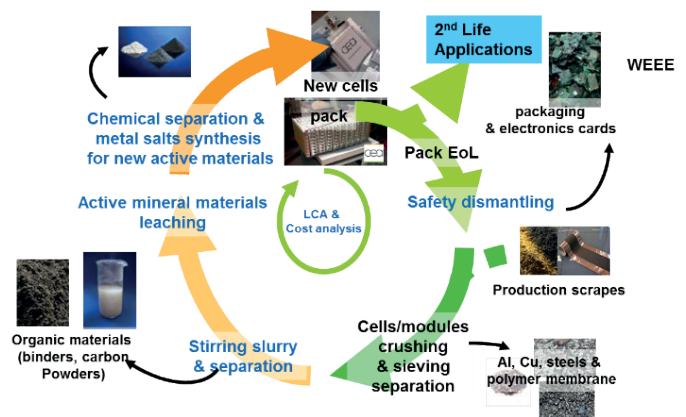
New cells

pack

$2^{nd}$ Life Applications

WEEE

packaging & electronics cards

Pack EoL

Safety dismantling

Production scrapes

Cells/modules crushing & sieving separation

Al, Cu, steels & polymer membrane

Stirring slurry & separation

Organic materials (binders, carbon Powders)

Active mineral materials leaching

Chemical separation & metal salts synthesis for new active materials

LCA & Cost analysis